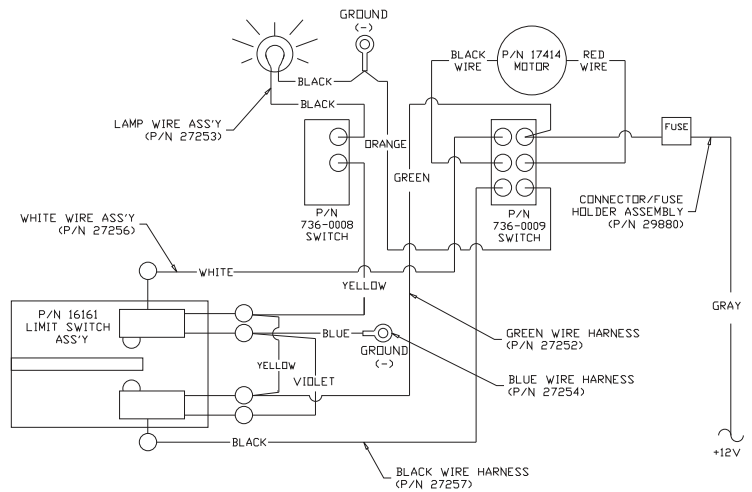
GROUND
(-)

BLACK

BLACK
WIRE

P/N 17414
MOTOR

RED
WIRE

BLACK

LAMP WIRE ASS'Y
(P/N 27253)

ORANGE

FUSE

GREEN

P/N
736-0008
SWITCH

P/N
736-0009
SWITCH

CONNECTOR/FUSE
HOLDER ASSEMBLY
(P/N 29880)

WHITE WIRE ASS'Y
(P/N 27256)

WHITE

YELLOW

GRAY

P/N 16161
LIMIT SWITCH
ASS'Y

BLUE

GROUND
(-)

GREEN WIRE HARNESS
(P/N 27252)

YELLOW

VIOLET

BLUE WIRE HARNESS
(P/N 27254)

BLACK

BLACK WIRE HARNESS
(P/N 27257)

+12V